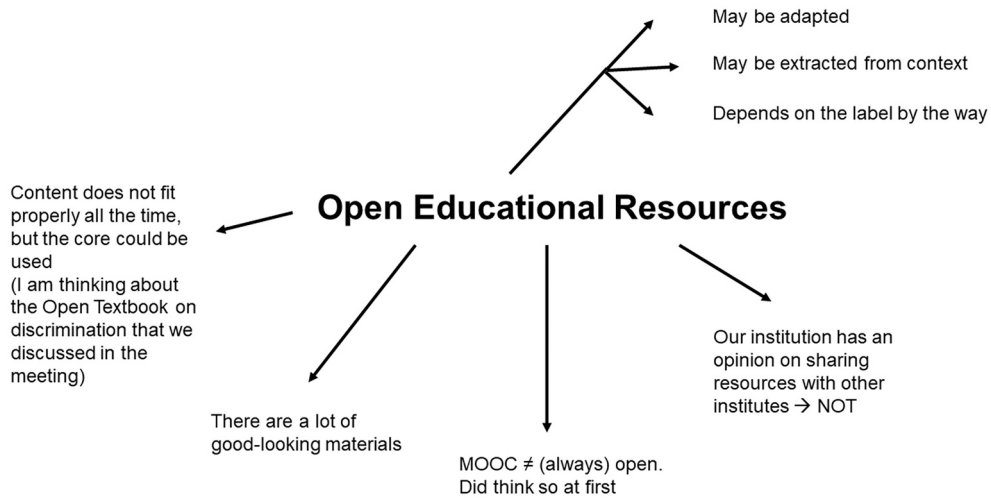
May be adapted

May be extracted from context

Depends on the label by the way

Open Educational Resources

Content does not fit properly all the time, but the core could be used (I am thinking about the Open Textbook on discrimination that we discussed in the meeting)

There are a lot of good-looking materials

MOOC ≠ (always) open. Did think so at first

Our institution has an opinion on sharing resources with other institutes → NOT